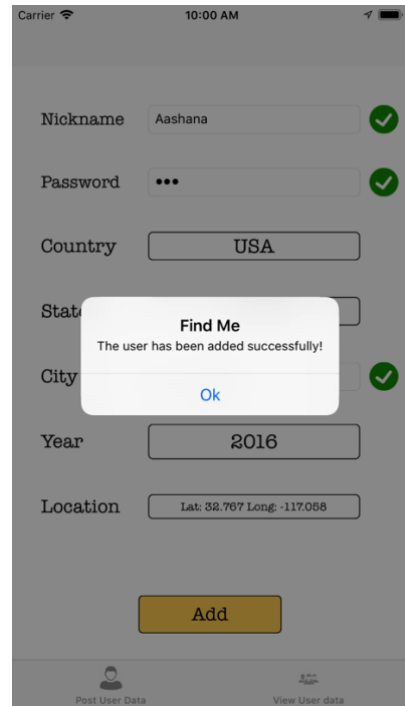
Carrier 10:00 AM

Nickname Aashana

Password •••

Country USA

Stat

City

Find Me
The user has been added successfully!
Ok

Year 2016

Location Lat: 32.767 Long: -117.058

Add

Post User Data View User data